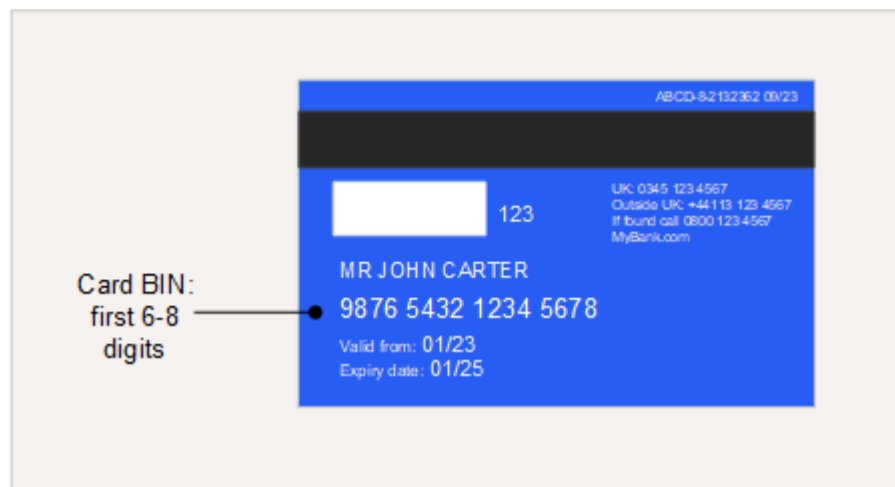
ABCD-8-2132362 09/23

123

UK: 0345 123 4567
Outside UK: +44113 123 4567
If found call 0800 123 4567
MyBank.com

Card BIN: first 6-8 digits

MR JOHN CARTER

9876 5432 1234 5678

Valid from: 01/23
Expiry date: 01/25